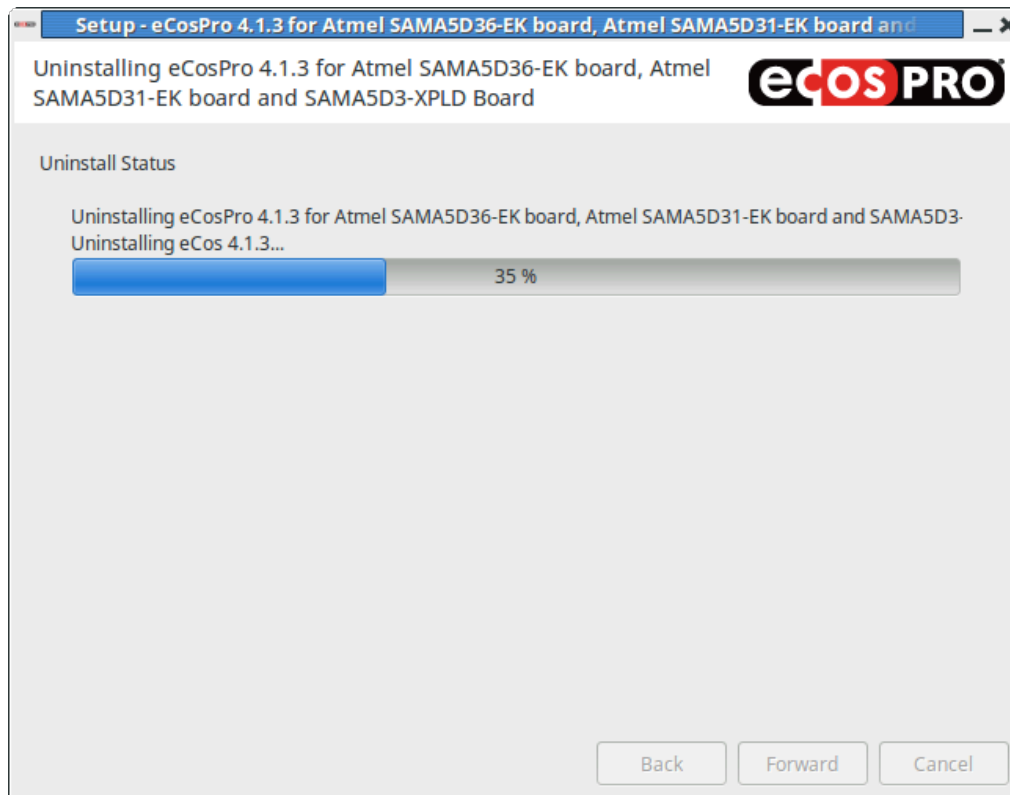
Setup - eCosPro 4.1.3 for Atmel SAMA5D36-EK board, Atmel SAMA5D31-EK board and

Uninstalling eCosPro 4.1.3 for Atmel SAMA5D36-EK board, Atmel SAMA5D31-EK board and SAMA5D3-XPLD Board

eCOS PRO

Uninstall Status

Uninstalling eCosPro 4.1.3 for Atmel SAMA5D36-EK board, Atmel SAMA5D31-EK board and SAMA5D3-
Uninstalling eCos 4.1.3...

35 %

Back
Forward
Cancel